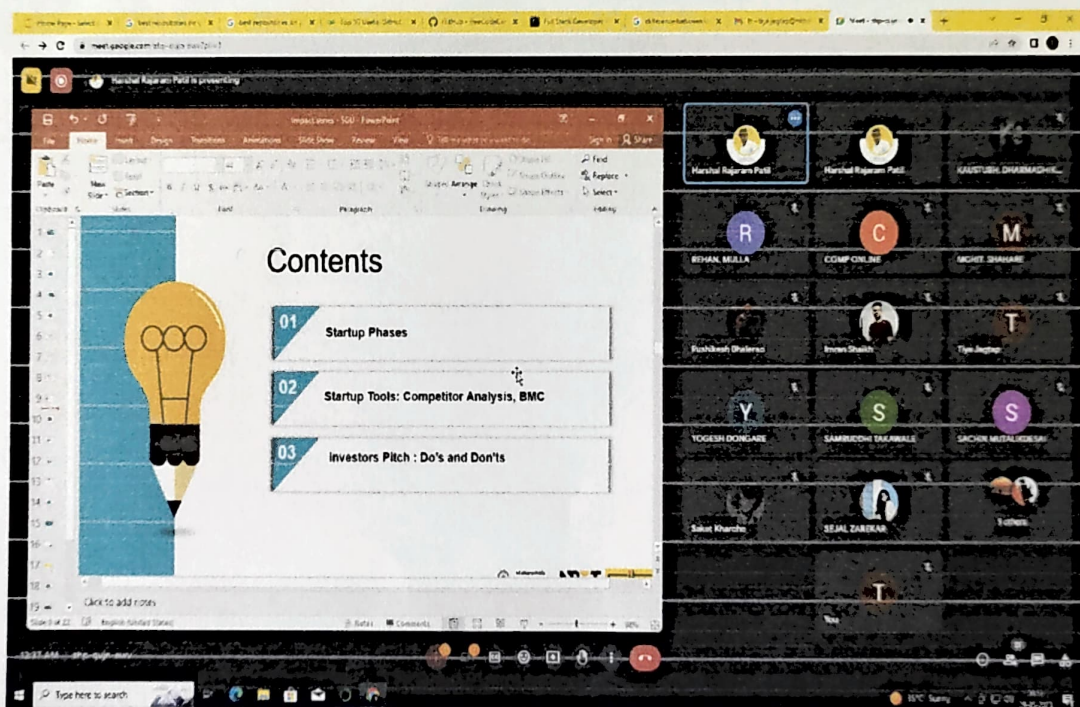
Harshal Rajaram Patil is presenting

Impact series - SGO - PowerPoint

File Home Insert Design Transitions Animations Slide Show Review View Tell me what you want to do Sign in Share

Paste New Slide Section Find Replace Select

Clipboard Slides Font Paragraph Drawing Editing

Contents

01 Startup Phases

02 Startup Tools: Competitor Analysis, BMC

03 Investors Pitch : Do's and Don'ts

Click to add notes

Notes Comments

Harshal Rajaram Patil

Harshal Rajaram Patil

KAUSTUBH DHARMADHIK...

R
REHAN MULLA

C
COMP ONLINE

M
MOHIT SHAHARE

Rushikesh Bhalerao

Imran Shaikh

T
Tiya Jagtap

Y
YOGESH DONGARE

S
SAMBUDDHI TAKAWALE

S
SACHIN MUTALIKDESAI

Saket Kharche

SEJAL ZAMBAR

7 others

T
You

Type here to search

35°C Sunny